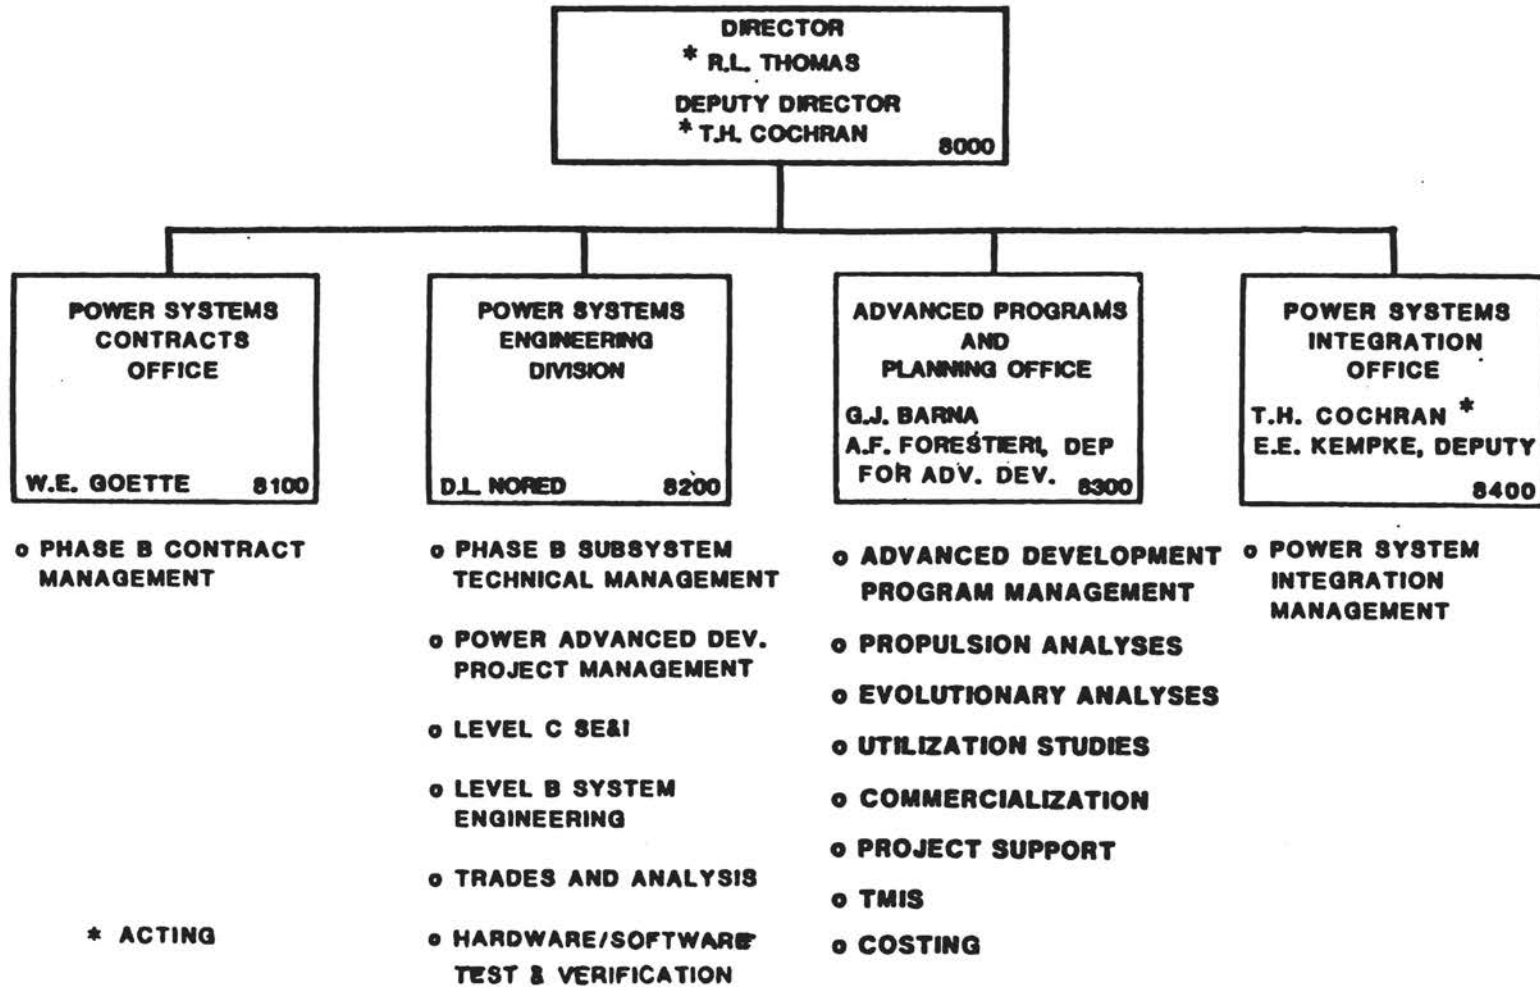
DIRECTOR
* R.L. THOMAS
DEPUTY DIRECTOR
* T.H. COCHRAN
8000

POWER SYSTEMS CONTRACTS OFFICE
W.E. GOETTE 8100

o PHASE B CONTRACT MANAGEMENT

POWER SYSTEMS ENGINEERING DIVISION
D.L. NORED 8200

o PHASE B SUBSYSTEM TECHNICAL MANAGEMENT

o POWER ADVANCED DEV. PROJECT MANAGEMENT

o LEVEL C SE&I

o LEVEL B SYSTEM ENGINEERING

o TRADES AND ANALYSIS

o HARDWARE/SOFTWARE TEST & VERIFICATION

ADVANCED PROGRAMS AND PLANNING OFFICE
G.J. BARNA
A.F. FORESTIERI, DEP FOR ADV. DEV. 8300

o ADVANCED DEVELOPMENT PROGRAM MANAGEMENT

o PROPULSION ANALYSES

o EVOLUTIONARY ANALYSES

o UTILIZATION STUDIES

o COMMERCIALIZATION

o PROJECT SUPPORT

o TMIS

o COSTING

POWER SYSTEMS INTEGRATION OFFICE
T.H. COCHRAN *
E.E. KEMPKE, DEPUTY
8400

o POWER SYSTEM INTEGRATION MANAGEMENT

* ACTING